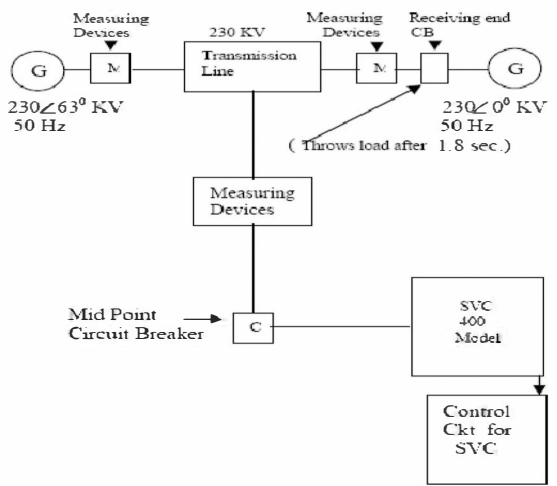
Measuring Devices

230 KV

Measuring Devices

Receiving end CB

G

M

Transmission Line

M

G

$230\angle 63^0$ KV
50 Hz

$230\angle 0^0$ KV
50 Hz

( Throws load after 1.8 sec.)

Measuring Devices

Mid Point Circuit Breaker

C

SVC 400 Model

Control Ckt for SVC